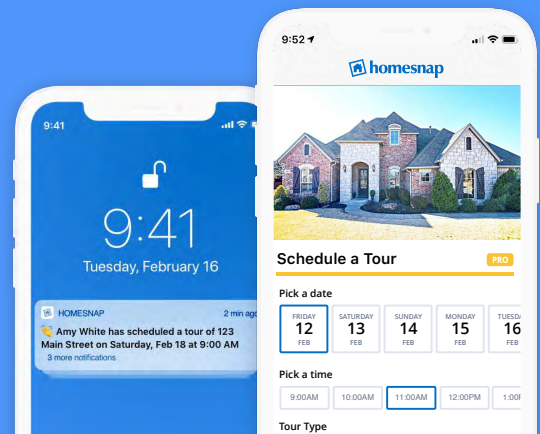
9:41

9:41

Tuesday, February 16

HOMESNAP

2 min ago

Amy White has scheduled a tour of 123 Main Street on Saturday, Feb 18 at 9:00 AM

3 more notifications

9:52

homesnap

Schedule a Tour

PRO

Pick a date

| FRIDAY 12 FEB | SATURDAY 13 FEB | SUNDAY 14 FEB | MONDAY 15 FEB | TUESDA 16 FEB |
|---|---|---|---|---|

Pick a time

| 9:00AM | 10:00AM | 11:00AM | 12:00PM | 1:00P |
|---|---|---|---|---|

Tour Type